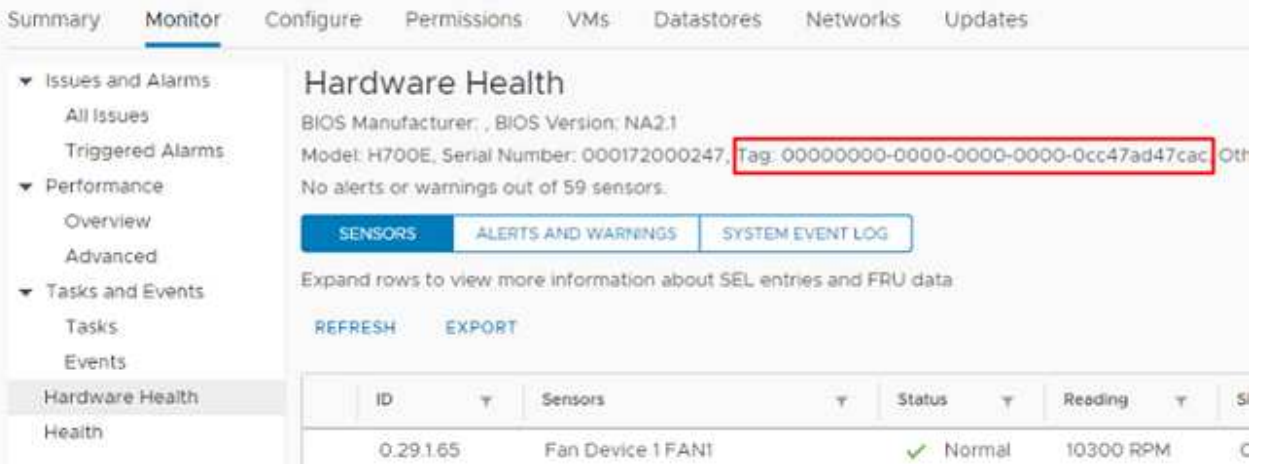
Summary Monitor Configure Permissions VMs Datastores Networks Updates

Issues and Alarms
All Issues
Triggered Alarms
Performance
Overview
Advanced
Tasks and Events
Tasks
Events
Hardware Health
Health

Hardware Health

BIOS Manufacturer: , BIOS Version: NA2.1

Model: H700E, Serial Number: 000172000247, Tag: 00000000-0000-0000-0000-0cc47ad47cac Oth

No alerts or warnings out of 59 sensors.

SENSORS ALERTS AND WARNINGS SYSTEM EVENT LOG

Expand rows to view more information about SEL entries and FRU data

REFRESH EXPORT

| ID | Sensors | Status | Reading | S |
|---|---|---|---|---|
| 0.29.1.65 | Fan Device 1 FAN1 | Normal | 10300 RPM | C |